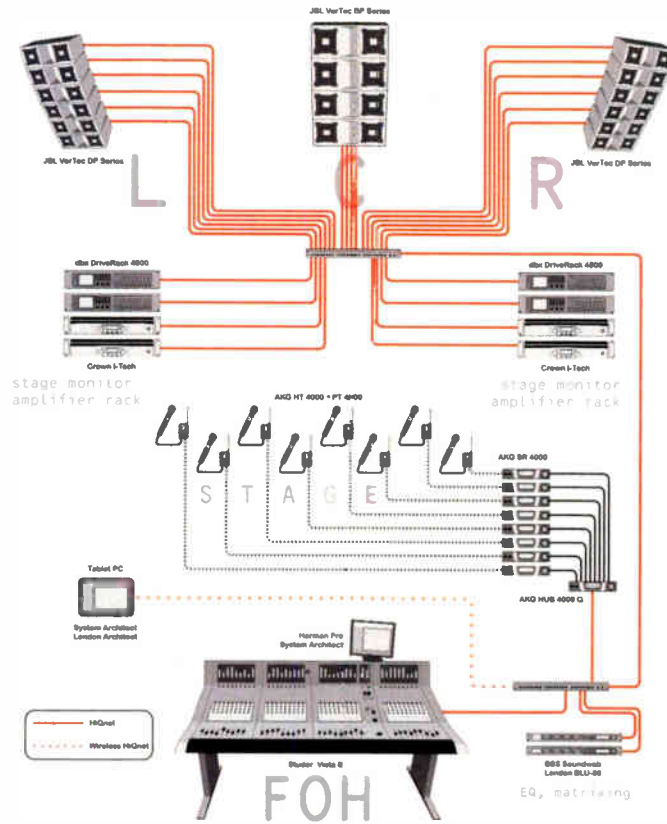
JBL VerTec DP Series

JBL VerTec DP Series

JBL VerTec DP Series

L

C

R

dbx DriveRack 4800

dbx DriveRack 4800

Crown I-Tech

Crown I-Tech

stage monitor amplifier rack

stage monitor amplifier rack

AKG HT 4000 • PT 4000

AKG SR 4000

S T A G E

Tablet PC

System Architect London Architect

AKG HUB 4000 Q

Harman Pro System Architect

HiQnet

Wireless HiQnet

Studer Vista 8

BSS Soundweb London BLU-80

FOH

EQ, matrixing